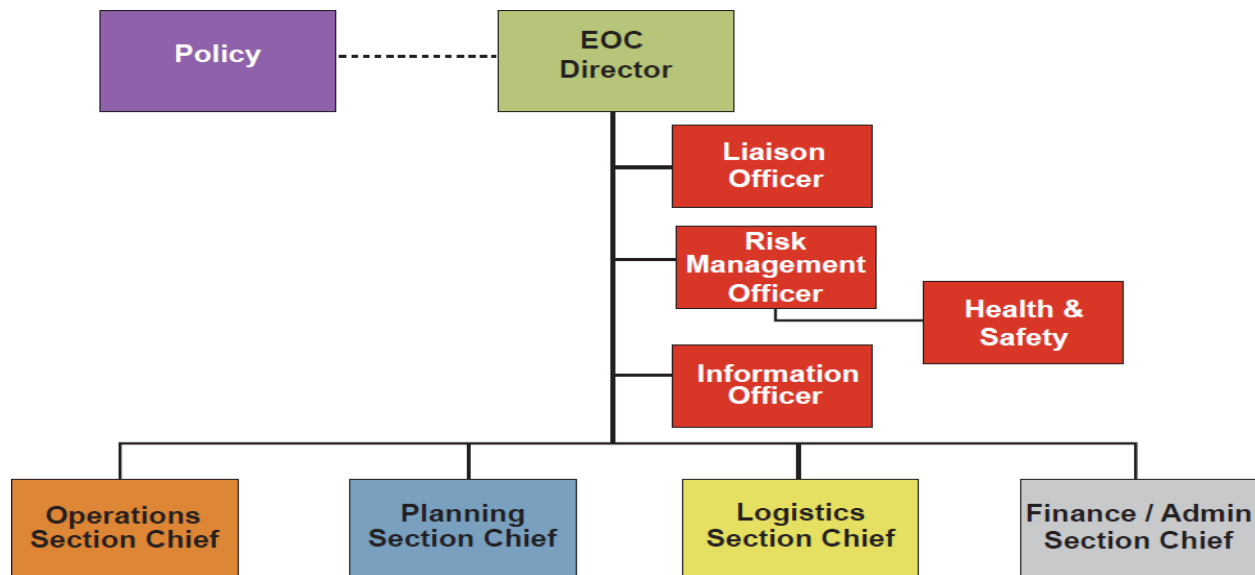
Policy

EOC Director

Liaison Officer

Risk Management Officer

Health & Safety

Information Officer

Operations Section Chief

Planning Section Chief

Logistics Section Chief

Finance / Admin Section Chief